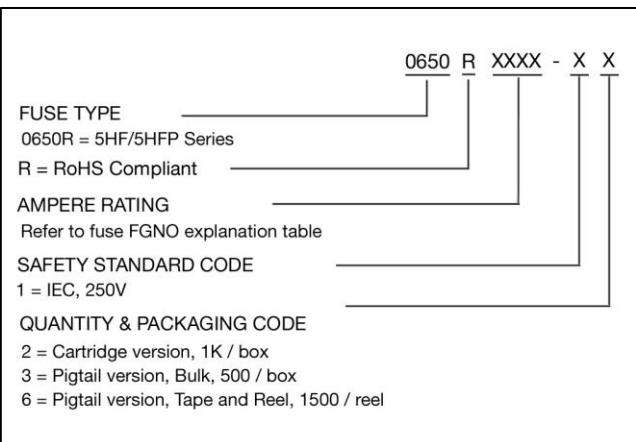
0650 R XXXX - X X

FUSE TYPE
0650R = 5HF/5HFP Series

R = RoHS Compliant

AMPERE RATING
Refer to fuse FGNO explanation table

SAFETY STANDARD CODE
1 = IEC, 250V

QUANTITY & PACKAGING CODE
2 = Cartridge version, 1K / box
3 = Pigtail version, Bulk, 500 / box
6 = Pigtail version, Tape and Reel, 1500 / reel